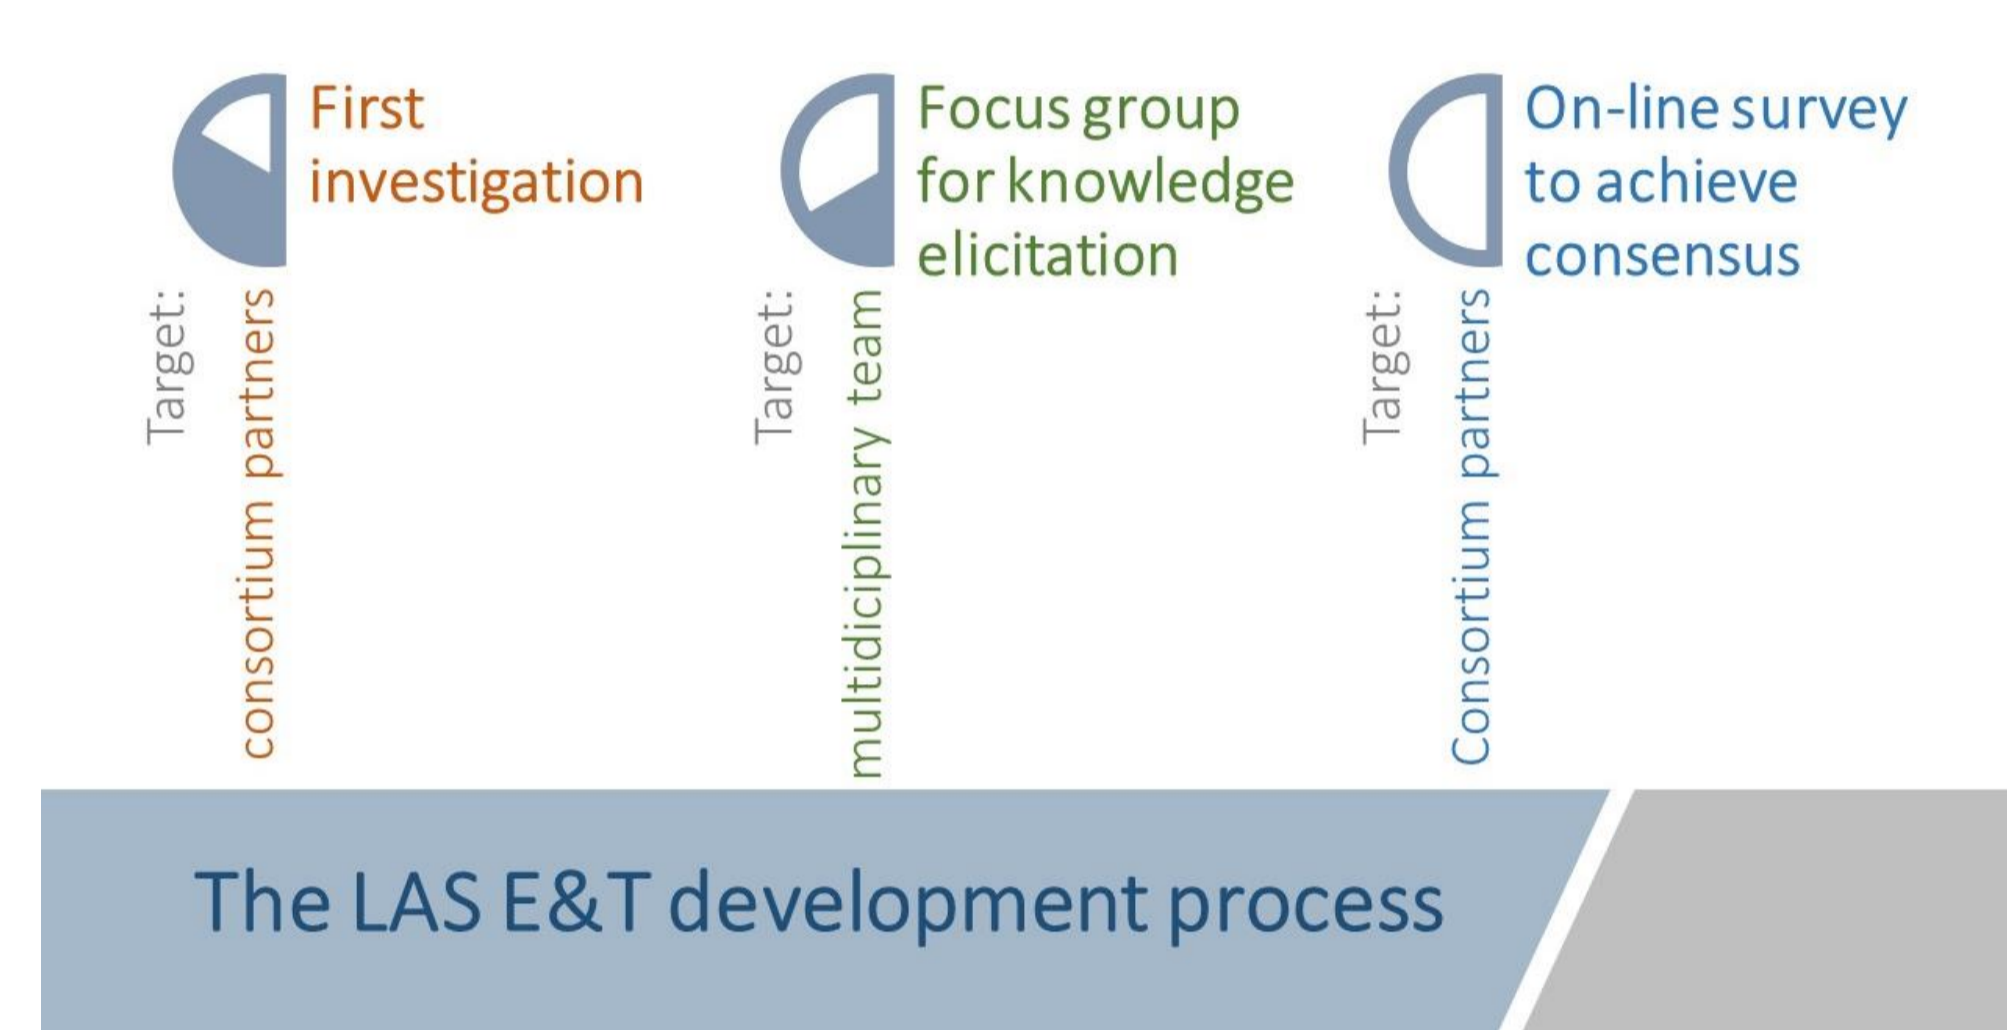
First investigation

Target:
consortium partners

Focus group for knowledge elicitation

Target:
multidiciplinary team

On-line survey to achieve consensus

Target:
Consortium partners

The LAS E&T development process